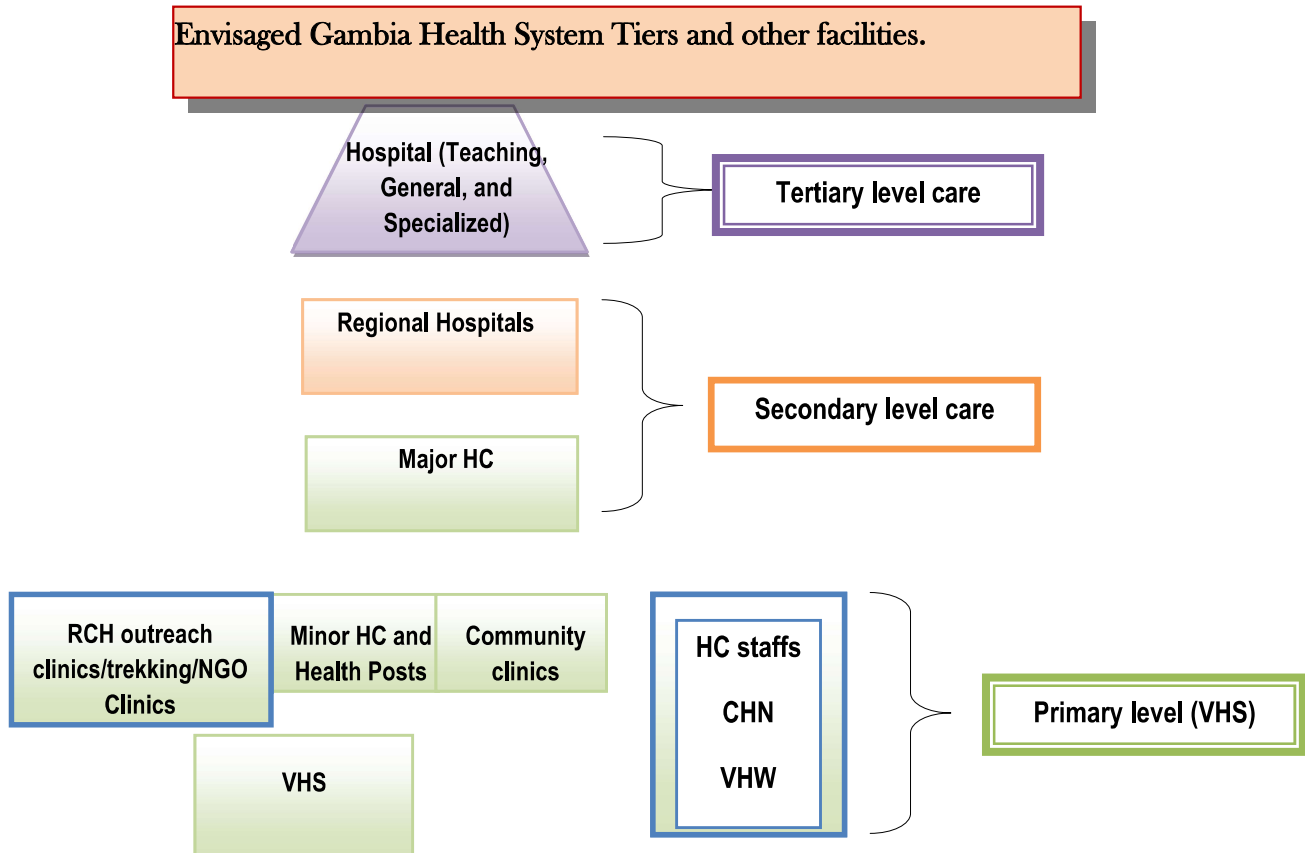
Envisaged Gambia Health System Tiers and other facilities.

Hospital (Teaching, General, and Specialized)

Tertiary level care

Regional Hospitals

Major HC

Secondary level care

RCH outreach clinics/trekking/NGO Clinics

Minor HC and Health Posts

Community clinics

VHS

HC staffs

CHN

VHW

Primary level (VHS)